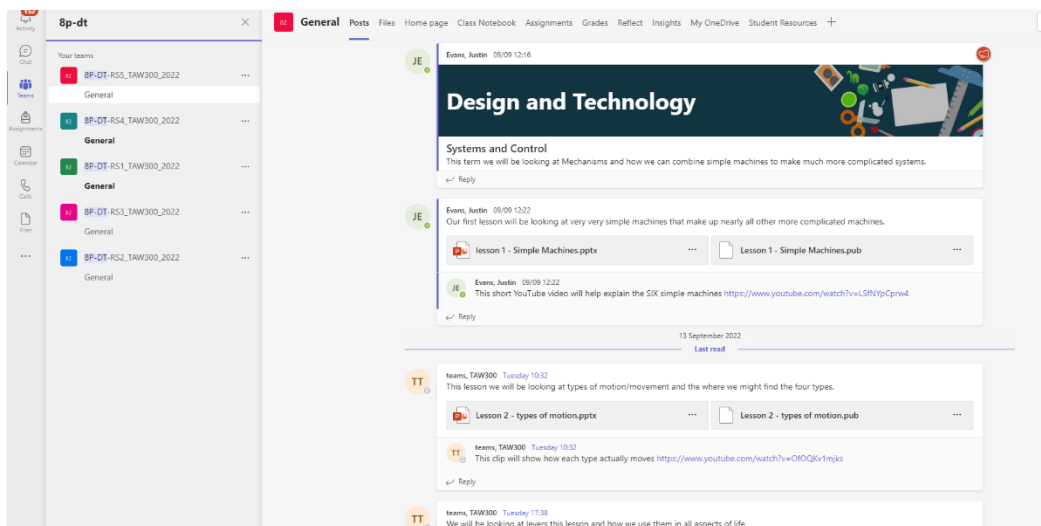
Activity
Chat
Teams
Assignments
Calendar
Calls
Files
...

8p-dt

Your teams
8P-DT-RS5_TAW300_2022 ...
General
8P-DT-RS4_TAW300_2022 ...
General
8P-DT-RS1_TAW300_2022 ...
General
8P-DT-RS3_TAW300_2022 ...
General
8P-DT-RS2_TAW300_2022 ...
General

General Posts Files Home page Class Notebook Assignments Grades Reflect Insights My OneDrive Student Resources +

JE Evans, Justin 09/09 12:16
Design and Technology
Systems and Control
This term we will be looking at Mechanisms and how we can combine simple machines to make much more complicated systems.
Reply

JE Evans, Justin 09/09 12:22
Our first lesson will be looking at very very simple machines that make up nearly all other more complicated machines.
lesson 1 - Simple Machines.pptx ...
Lesson 1 - Simple Machines.pub ...
JE Evans, Justin 09/09 12:22
This short YouTube video will help explain the SIX simple machines https://www.youtube.com/watch?v=LSfNYpCprw4
Reply

13 September 2022
Last read

TT teams, TAW300 Tuesday 10:32
This lesson we will be looking at types of motion/movement and the where we might find the four types.
Lesson 2 - types of motion.pptx ...
Lesson 2 - types of motion.pub ...
TT teams, TAW300 Tuesday 10:32
This clip will show how each type actually moves https://www.youtube.com/watch?v=OfOQKv1mjks
Reply

TT teams, TAW300 Tuesday 17:38
We will be looking at levers this lesson and how we use them in all aspects of life.